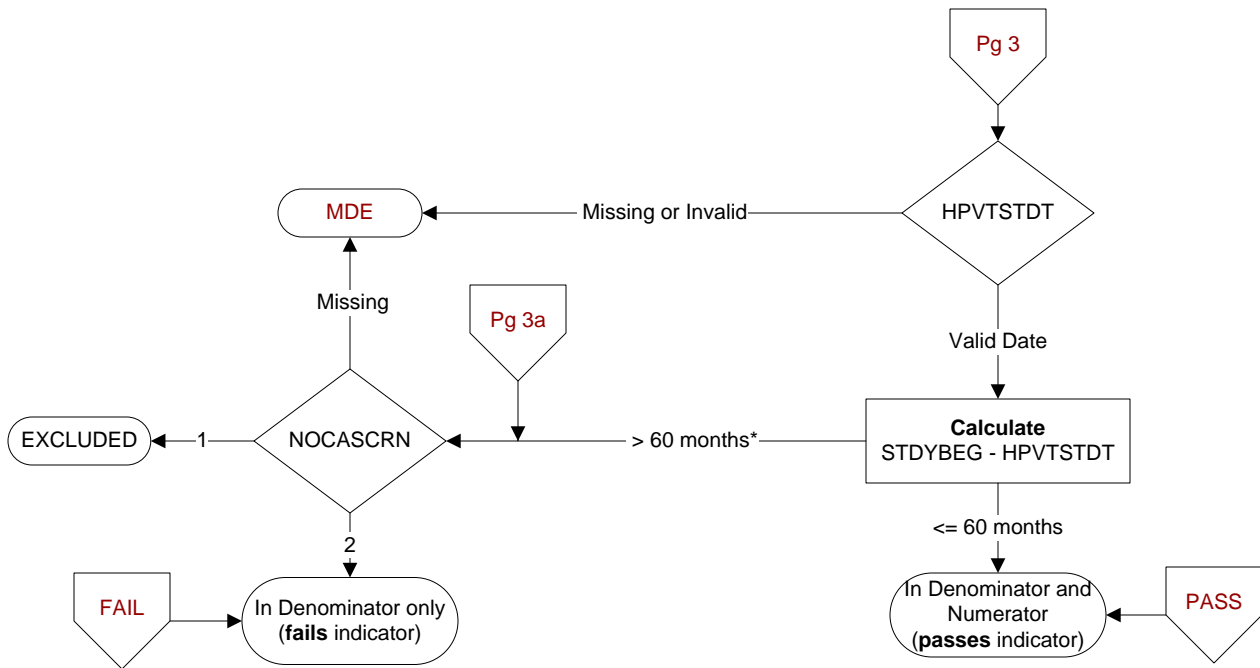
Pg 3

MDE

Missing or Invalid

HPVTSTDT

Missing

Pg 3a

Valid Date

EXCLUDED

1

NOCASCRN

> 60 months*

**Calculate**
STDYBEG - HPVTSTDT

2

<= 60 months

FAIL

In Denominator only (**fails** indicator)

In Denominator and Numerator (**passes** indicator)

PASS